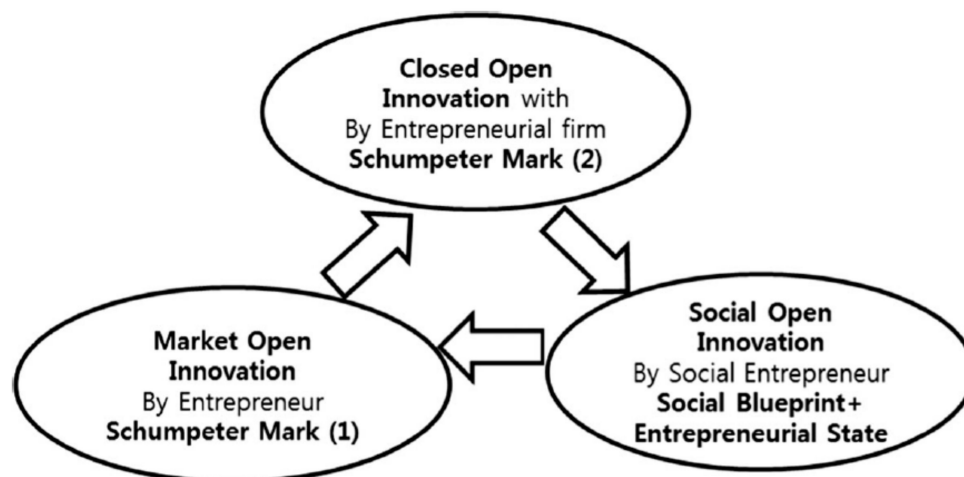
Closed Open Innovation with
By Entrepreneurial firm
Schumpeter Mark (2)

Social Open Innovation
By Social Entrepreneur
Social Blueprint+ Entrepreneurial State

Market Open Innovation
By Entrepreneur
Schumpeter Mark (1)